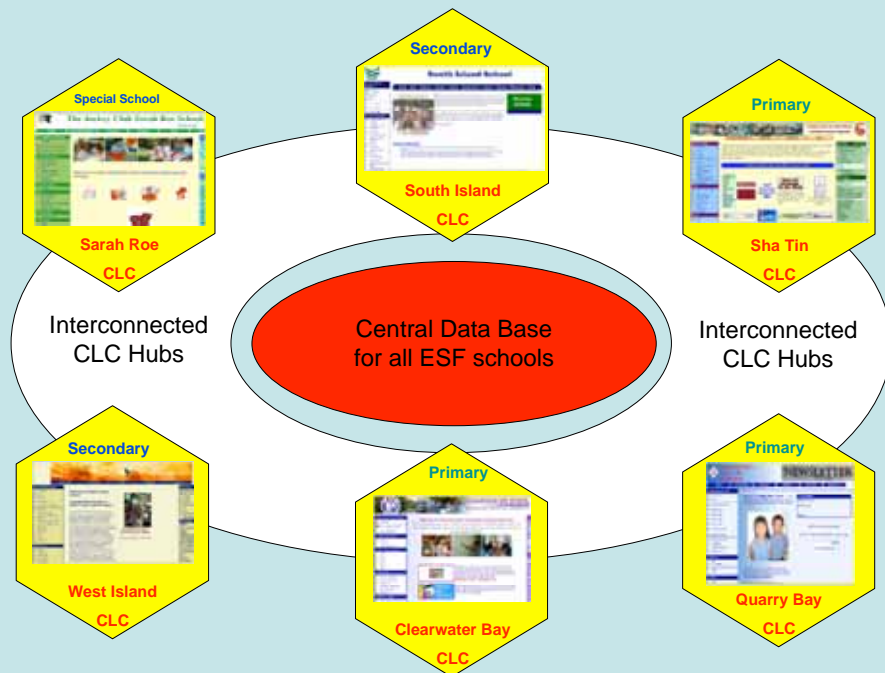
Secondary

South Island School

South Island

CLC

Special School

The Jockey Club Sarah Roe School

Sarah Roe

CLC

Primary

Sha Tin

CLC

Interconnected CLC Hubs

Central Data Base for all ESF schools

Interconnected CLC Hubs

Secondary

West Island

CLC

Primary

Clearwater Bay

CLC

Primary

NEWSLETTER

Quarry Bay

CLC